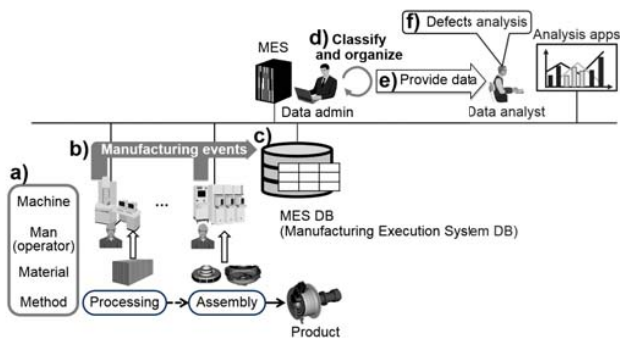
MES

d) Classify and organize

f) Defects analysis

Analysis apps

e) Provide data

Data admin

Data analyst

b) Manufacturing events

c)

a)

Machine

Man (operator)

Material

Method

...

MES DB
(Manufacturing Execution System DB)

Processing

Assembly

Product